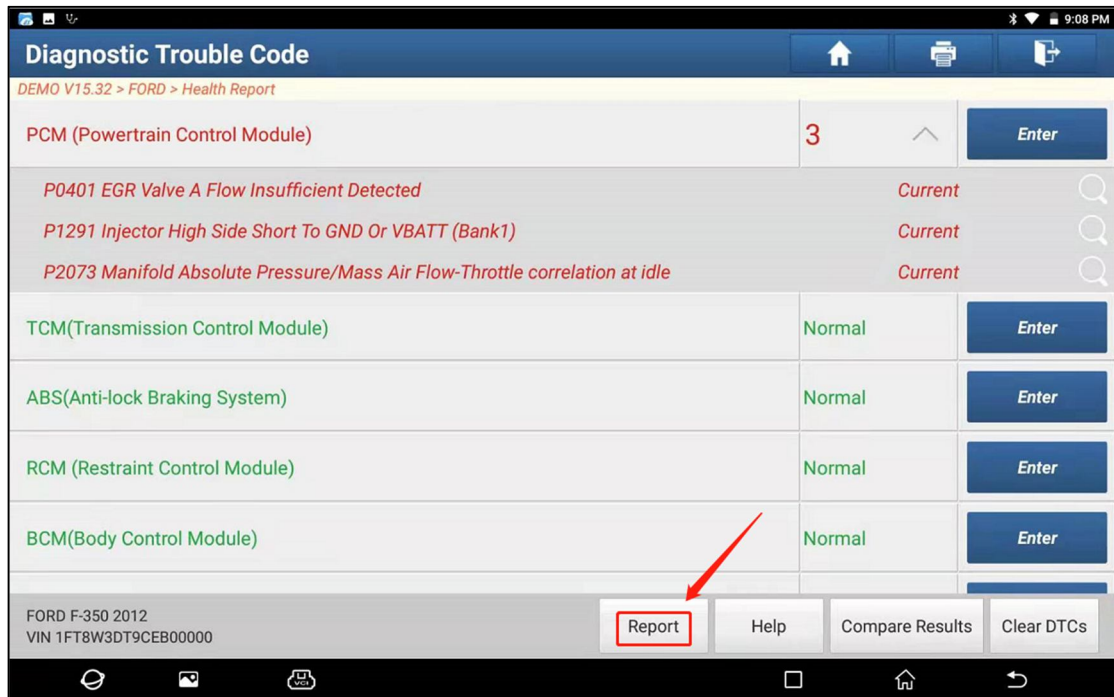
9:08 PM

Diagnostic Trouble Code

DEMO V15.32 > FORD > Health Report

PCM (Powertrain Control Module) 3 Enter

P0401 EGR Valve A Flow Insufficient Detected Current

P1291 Injector High Side Short To GND Or VBATT (Bank1) Current

P2073 Manifold Absolute Pressure/Mass Air Flow-Throttle correlation at idle Current

TCM(Transmission Control Module) Normal Enter

ABS(Anti-lock Braking System) Normal Enter

RCM (Restraint Control Module) Normal Enter

BCM(Body Control Module) Normal Enter

FORD F-350 2012
VIN 1FT8W3DT9CEB00000

Report Help Compare Results Clear DTCs

VCI